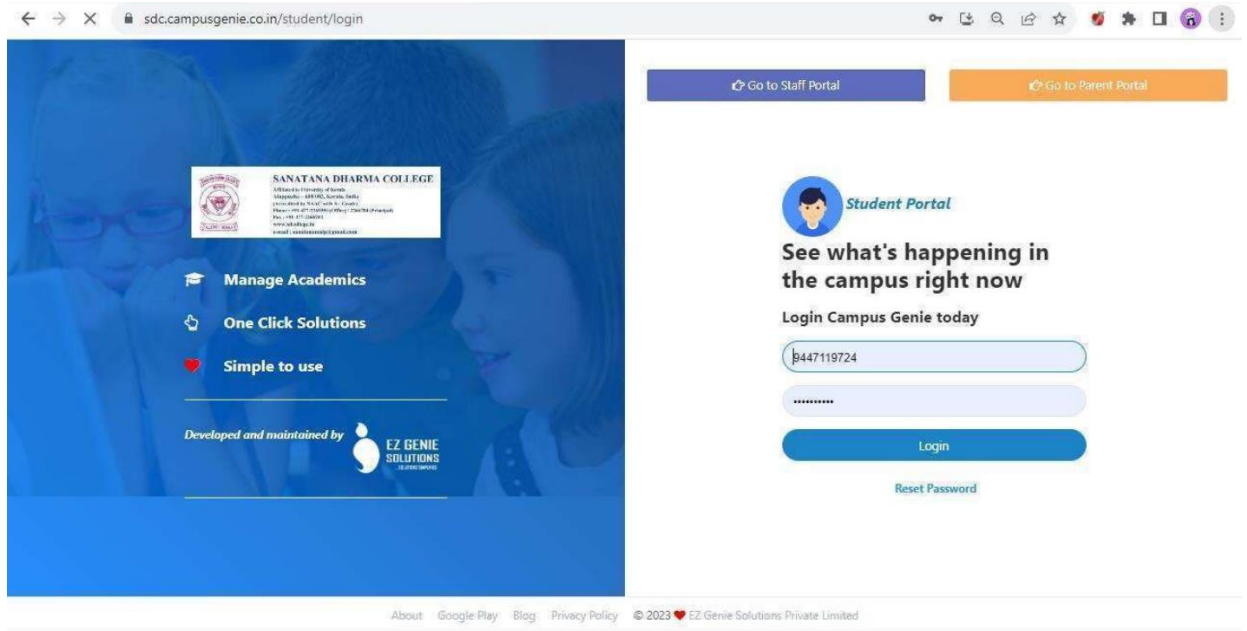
sdc.campusgenie.co.in/student/login

Go to Staff Portal

Go to Parent Portal

SANATANA DHARMA COLLEGE
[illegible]

Manage Academics

One Click Solutions

Simple to use

Developed and maintained by EZ GENIE SOLUTIONS

Student Portal

See what's happening in the campus right now

Login Campus Genie today

9447119724

••••••••••

Login

Reset Password

About Google Play Blog Privacy Policy © 2023 EZ Genie Solutions Private Limited